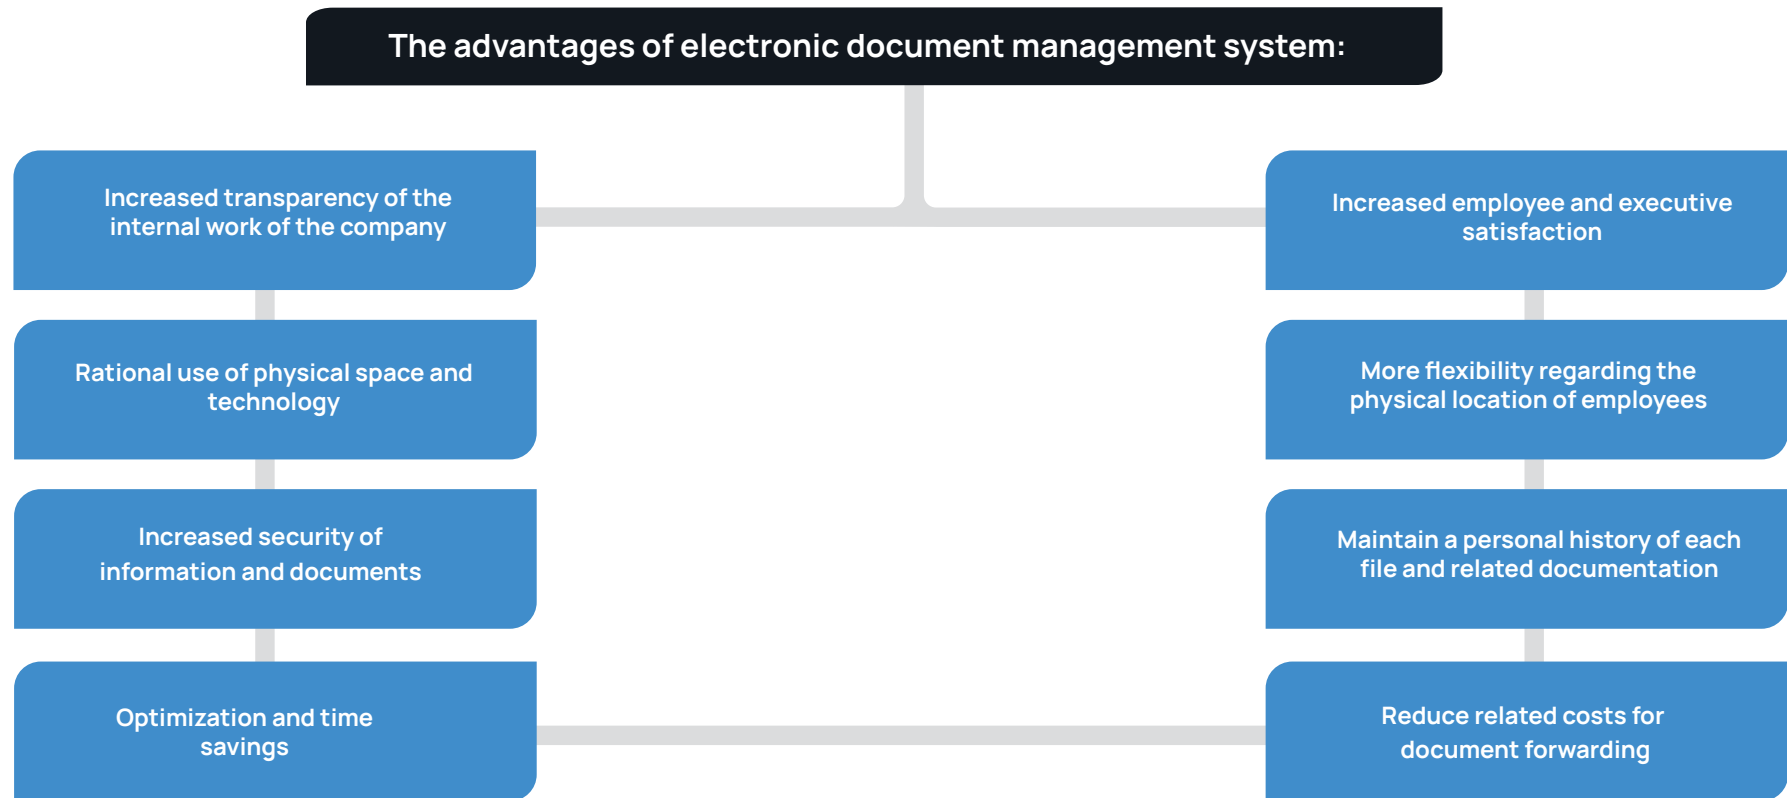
The advantages of electronic document management system:

Increased transparency of the internal work of the company

Rational use of physical space and technology

Increased security of information and documents

Optimization and time savings

Increased employee and executive satisfaction

More flexibility regarding the physical location of employees

Maintain a personal history of each file and related documentation

Reduce related costs for document forwarding